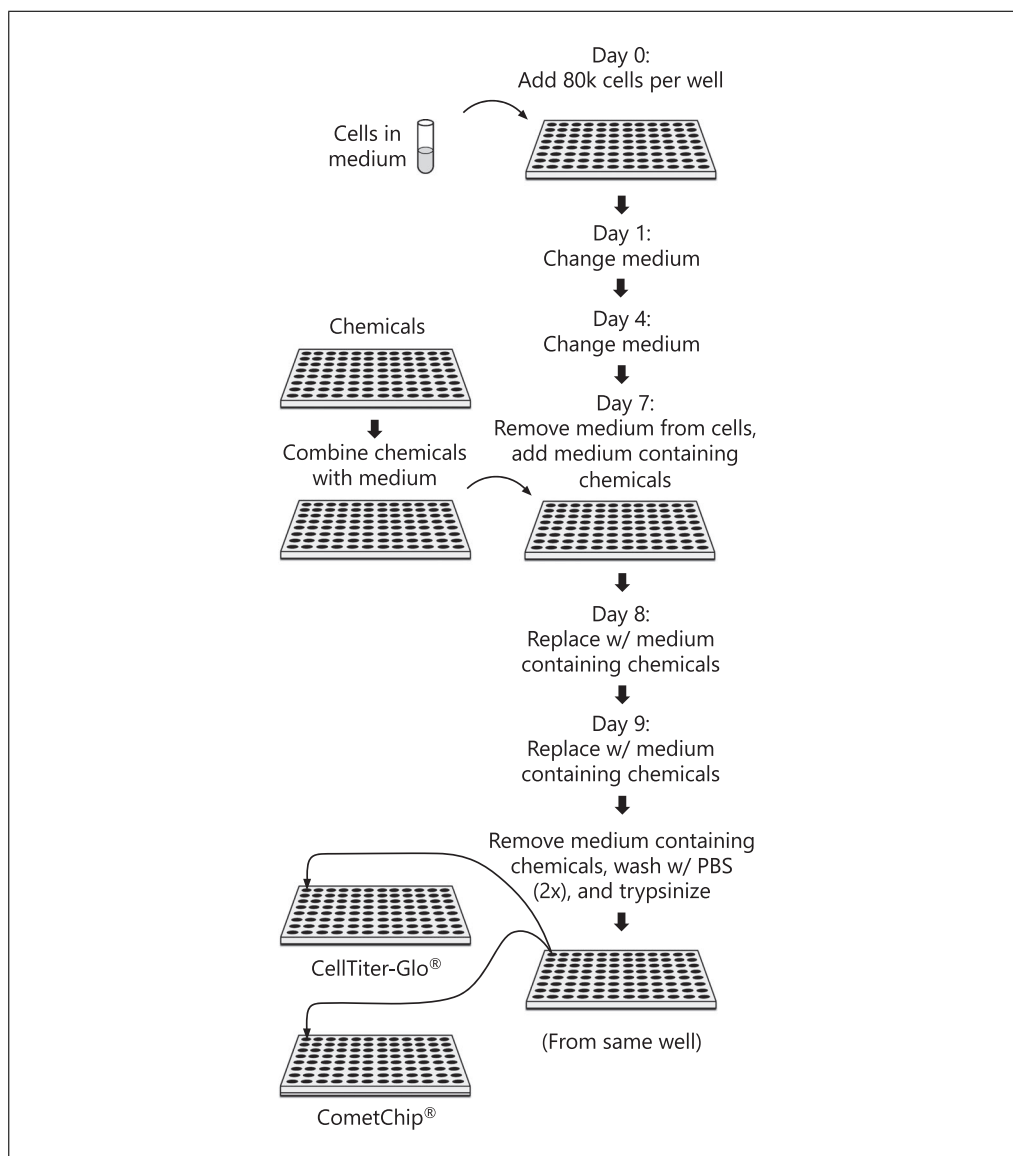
Day 0:
Add 80k cells per well

Cells in medium

Day 1:
Change medium

Day 4:
Change medium

Chemicals

Combine chemicals with medium

Day 7:
Remove medium from cells, add medium containing chemicals

Day 8:
Replace w/ medium containing chemicals

Day 9:
Replace w/ medium containing chemicals

Remove medium containing chemicals, wash w/ PBS (2x), and trypsinize

CellTiter-Glo®

(From same well)

CometChip®